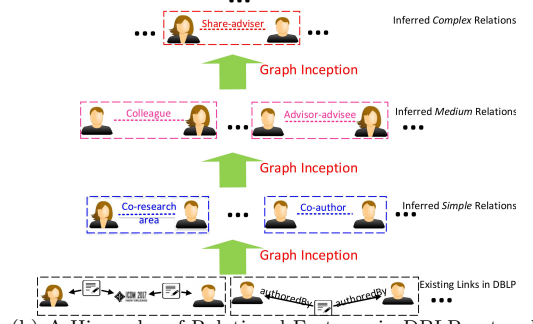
Share-adviser

Inferred *Complex* Relations

Graph Inception

Colleague

Advisor-advisee

Inferred *Medium* Relations

Graph Inception

Co-research area

Co-author

Inferred *Simple* Relations

Graph Inception

ICDM 2017

authoredBy

authoredBy

Existing Links in DBLP

(b) A Hierarchy of Relational Features in DBLP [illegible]